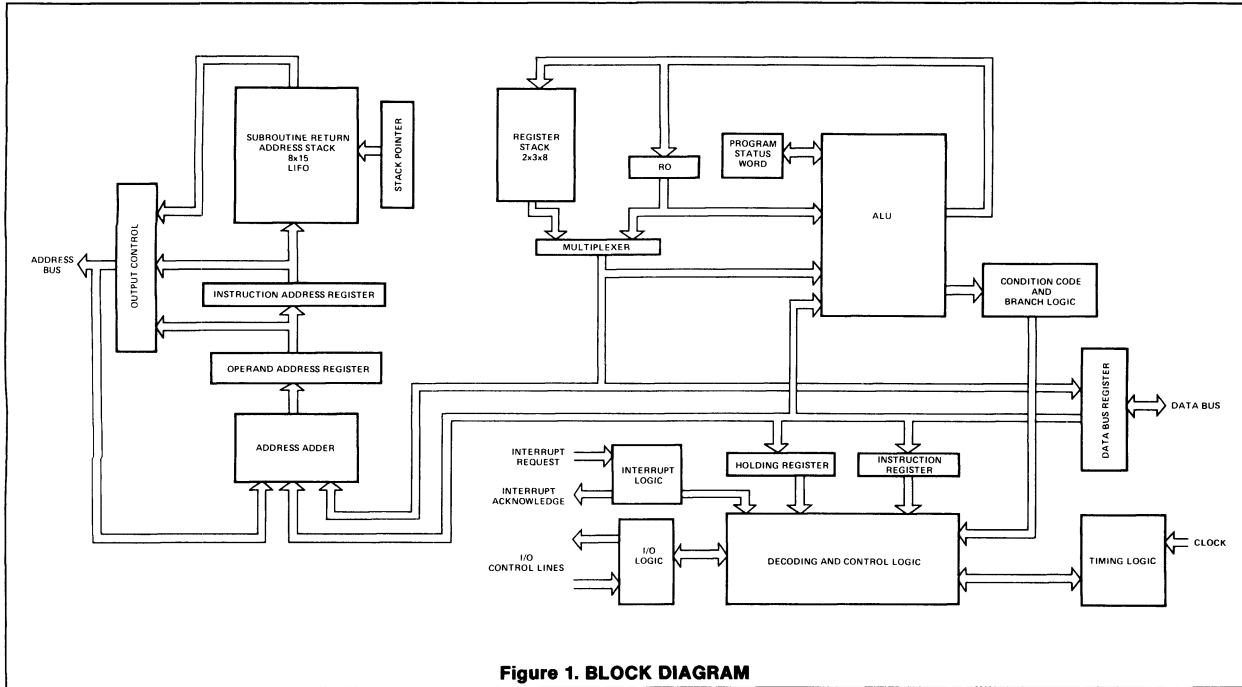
SUBROUTINE RETURN ADDRESS STACK 8x15 LIFO

STACK POINTER

OUTPUT CONTROL

ADDRESS BUS

INSTRUCTION ADDRESS REGISTER

OPERAND ADDRESS REGISTER

ADDRESS ADDER

REGISTER STACK 2x3x8

RO

MULTIPLEXER

PROGRAM STATUS WORD

ALU

CONDITION CODE AND BRANCH LOGIC

DATA BUS REGISTER

DATA BUS

INTERRUPT REQUEST

INTERRUPT ACKNOWLEDGE

INTERRUPT LOGIC

HOLDING REGISTER

INSTRUCTION REGISTER

I/O CONTROL LINES

I/O LOGIC

DECODING AND CONTROL LOGIC

TIMING LOGIC

CLOCK

Figure 1. BLOCK DIAGRAM